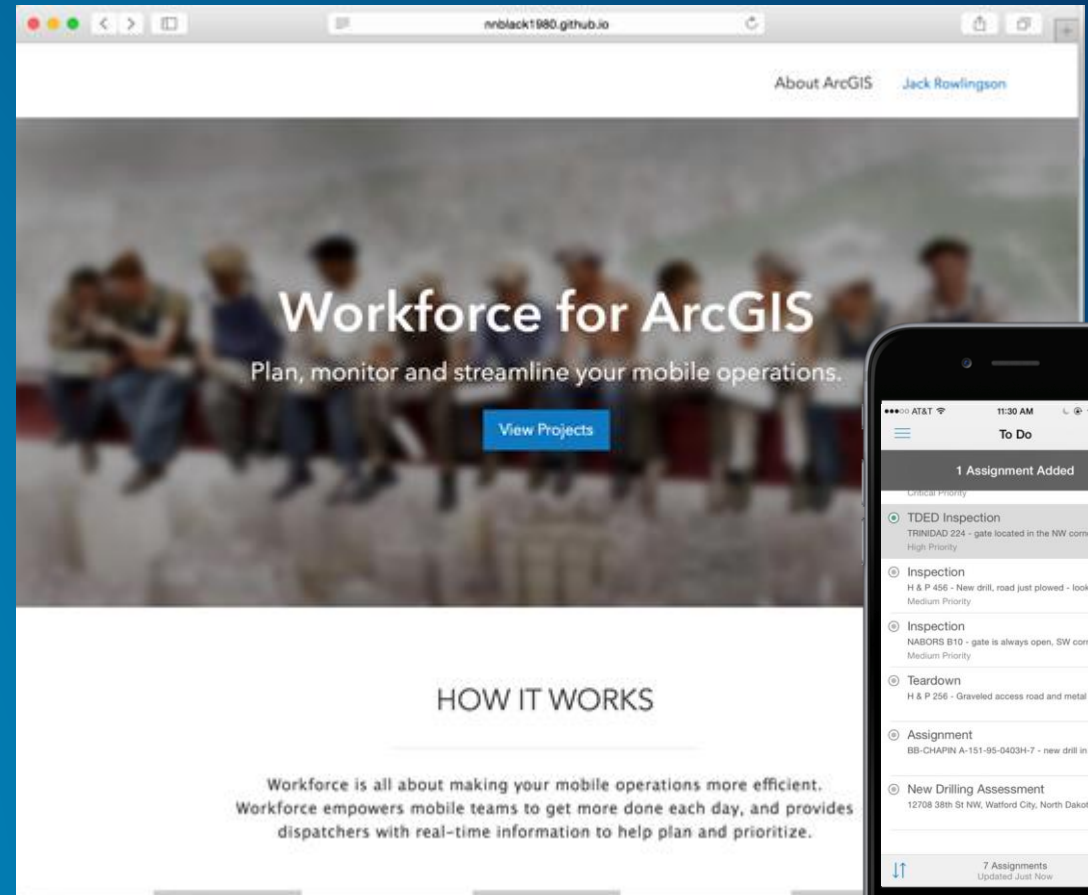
nnblack1980.github.io

About ArcGIS Jack Rowlingson

Workforce for ArcGIS

Plan, monitor and streamline your mobile operations.

View Projects

HOW IT WORKS

Workforce is all about making your mobile operations more efficient. Workforce empowers mobile teams to get more done each day, and provides dispatchers with real-time information to help plan and prioritize.

AT&T 11:30 AM

To Do

1 Assignment Added

Critical Priority

TDED Inspection
TRINIDAD 224 - gate located in the NW corn
High Priority

Inspection
H & P 456 - New drill, road just plowed - look
Medium Priority

Inspection
NABORS B10 - gate is always open, SW corr
Medium Priority

Teardown
H & P 256 - Graveled access road and metal

Assignment
BB-CHAPIN A-151-95-0403H-7 - new drill in

New Drilling Assessment
12708 38th St NW, Watford City, North Dakot

7 Assignments
Updated Just Now